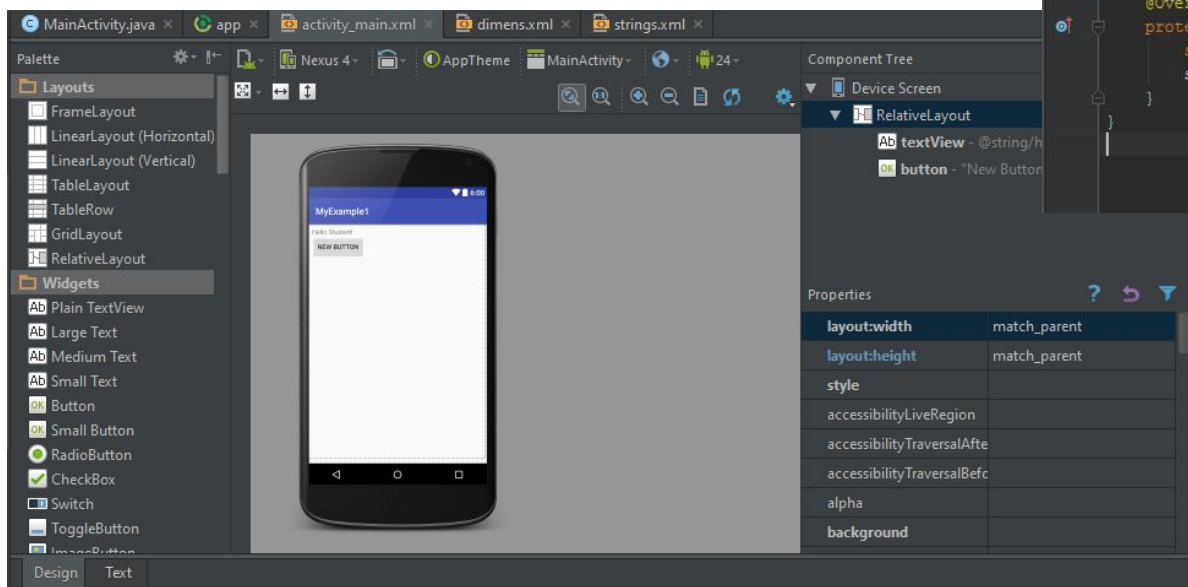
MainActivity.java × app × activity_main.xml × dimens.xml × strings.xml ×

@Over
prote
}
}

Palette

Nexus 4 AppTheme MainActivity 24

Layouts
FrameLayout
LinearLayout (Horizontal)
LinearLayout (Vertical)
TableLayout
TableRow
GridLayout
RelativeLayout
Widgets
Ab Plain TextView
Ab Large Text
Ab Medium Text
Ab Small Text
OK Button
OK Small Button
RadioButton
CheckBox
Switch
ToggleButton
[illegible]

6:00
MyExample1
Hello Student
NEW BUTTON

Component Tree
Device Screen
RelativeLayout
Ab textView - @string/h
OK button - "New Button

Properties

| | |
|---|---|
| layout:width | match_parent |
| layout:height | match_parent |
| style | |
| accessibilityLiveRegion | |
| accessibilityTraversalAfte | |
| accessibilityTraversalBefc | |
| alpha | |
| background | |

Design Text